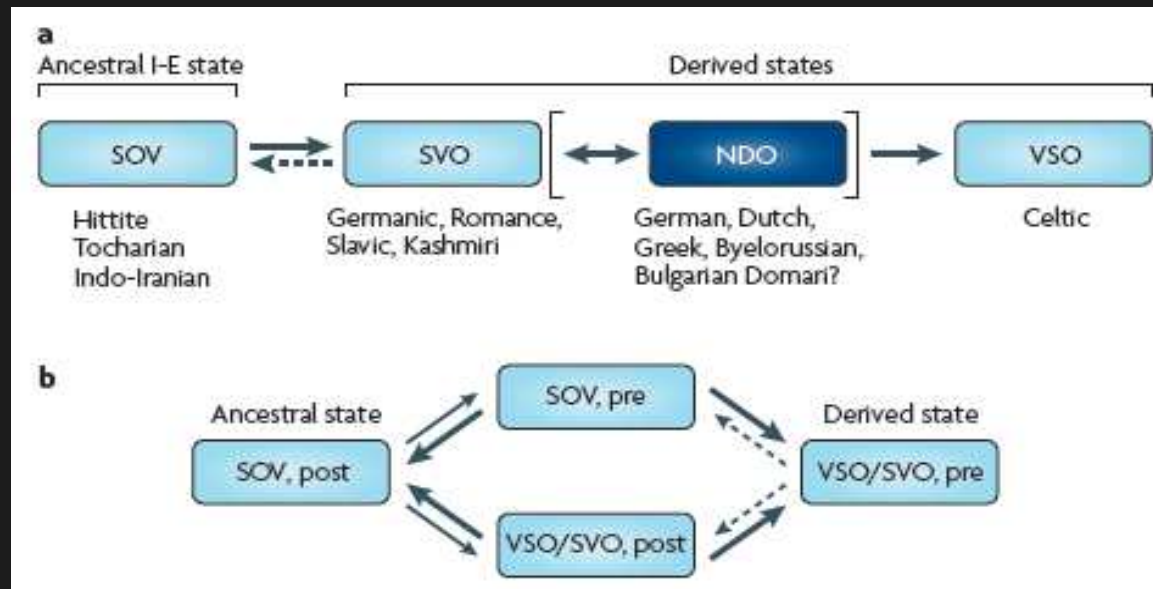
a

Ancestral I-E state

Derived states

SOV

SVO

NDO

VSO

Hittite
Tocharian
Indo-Iranian

Germanic, Romance, Slavic, Kashmiri

German, Dutch, Greek, Byelorussian, Bulgarian Domari?

Celtic

b

Ancestral state

SOV, post

SOV, pre

VSO/SVO, post

Derived state

VSO/SVO, pre